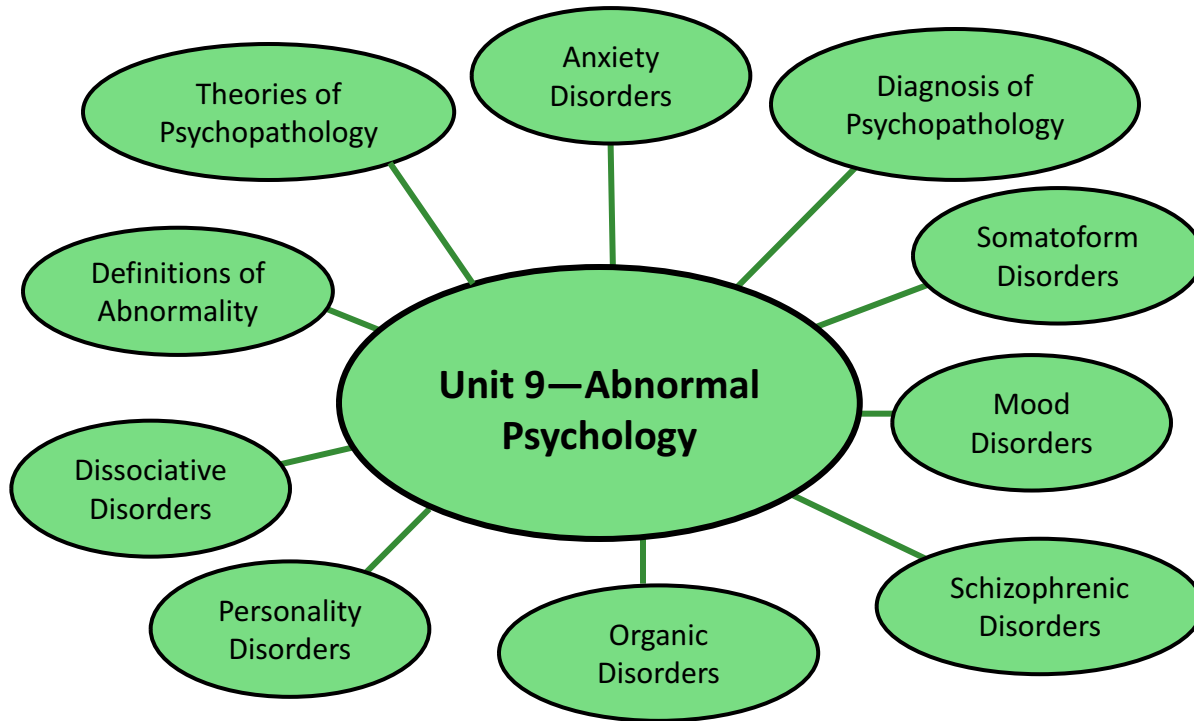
Anxiety Disorders

Theories of Psychopathology

Diagnosis of Psychopathology

Somatoform Disorders

Definitions of Abnormality

Unit 9—Abnormal Psychology

Mood Disorders

Dissociative Disorders

Schizophrenic Disorders

Personality Disorders

Organic Disorders